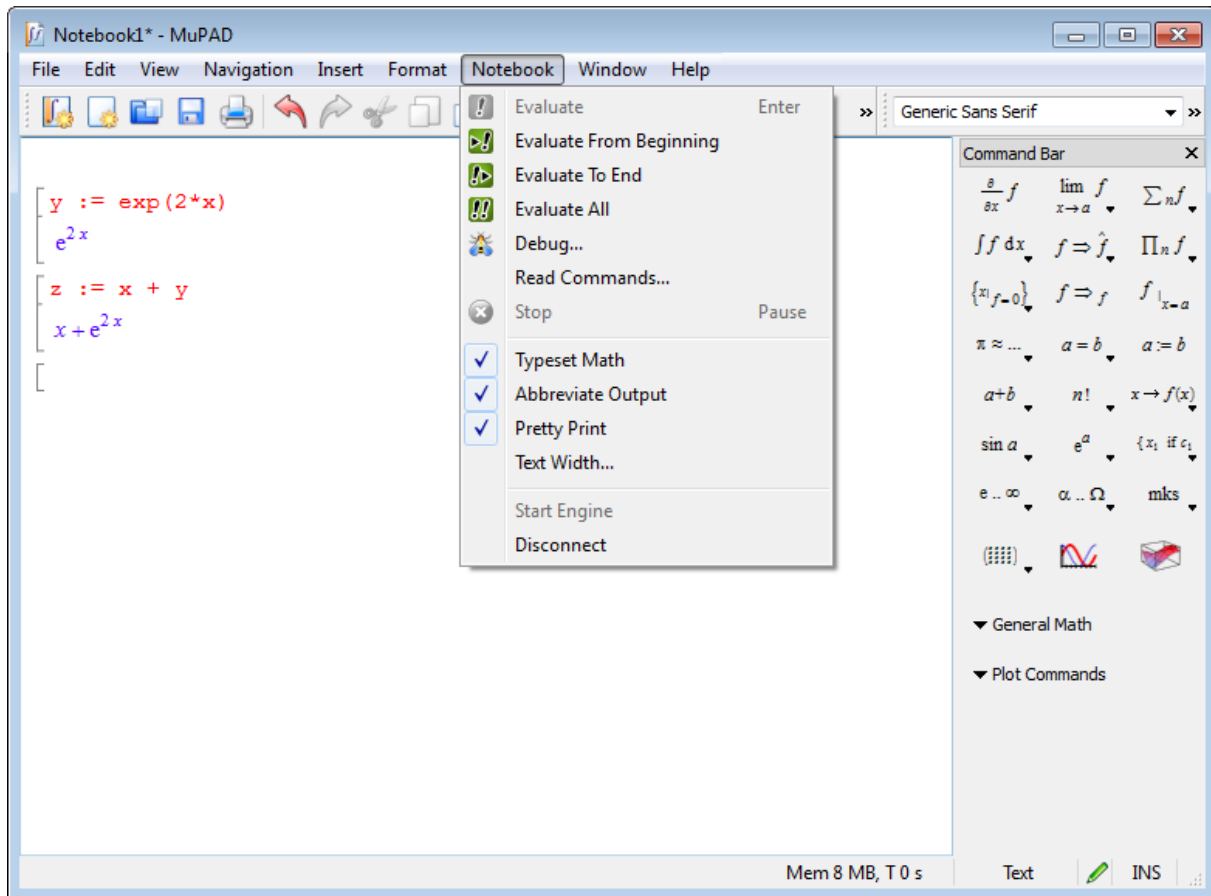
Notebook1* - MuPAD

File Edit View Navigation Insert Format Notebook Window Help

Evaluate Enter
Evaluate From Beginning
Evaluate To End
Evaluate All
Debug...
Read Commands...
Stop Pause
Typeset Math
Abbreviate Output
Pretty Print
Text Width...
Start Engine
Disconnect

Generic Sans Serif

y := exp(2*x)
$e^{2x}$
z := x + y
$x + e^{2x}$

Command Bar
$\frac{\partial}{\partial x} f$ $\lim_{x \to a} f$ $\sum_n f$
$\int f \, dx$ $f \Rightarrow \hat{f}$ $\prod_n f$
$\{x | f = 0\}$ $f \Rightarrow f$ $f |_{x=a}$
$\pi \approx ...$ $a = b$ $a := b$
$a+b$ $n!$ $x \to f(x)$
$\sin a$ $e^a$ $\{x_1 \text{ if } c_1$
$e .. \infty$ $\alpha .. \Omega$ mks
General Math
Plot Commands

Mem 8 MB, T 0 s Text INS